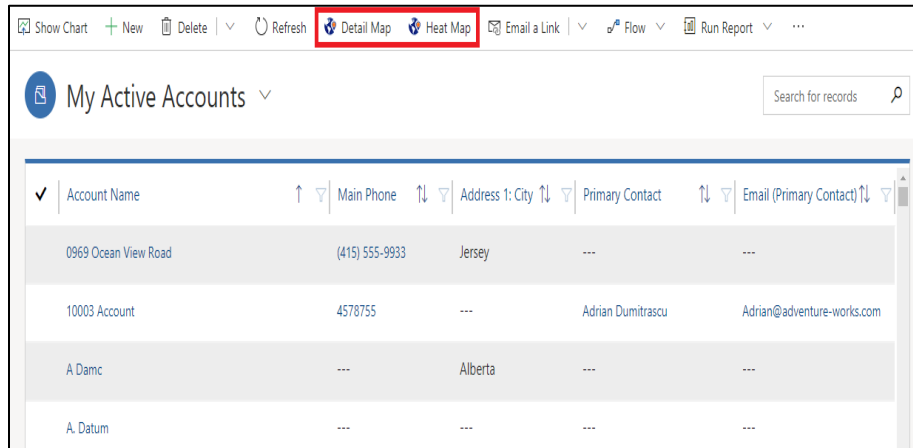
Show Chart + New Delete | ∨ Refresh Detail Map Heat Map Email a Link | ∨ Flow ∨ Run Report ∨ ···

My Active Accounts ∨

Search for records

| ✓ | Account Name ↑ | Main Phone ↑↓ | Address 1: City ↑↓ | Primary Contact ↑↓ | Email (Primary Contact) ↑↓ |
|---|---|---|---|---|---|
| | 0969 Ocean View Road | (415) 555-9933 | Jersey | --- | --- |
| | 10003 Account | 4578755 | --- | Adrian Dumitrascu | Adrian@adventure-works.com |
| | A Damc | --- | Alberta | --- | --- |
| | A. Datum | --- | --- | --- | --- |